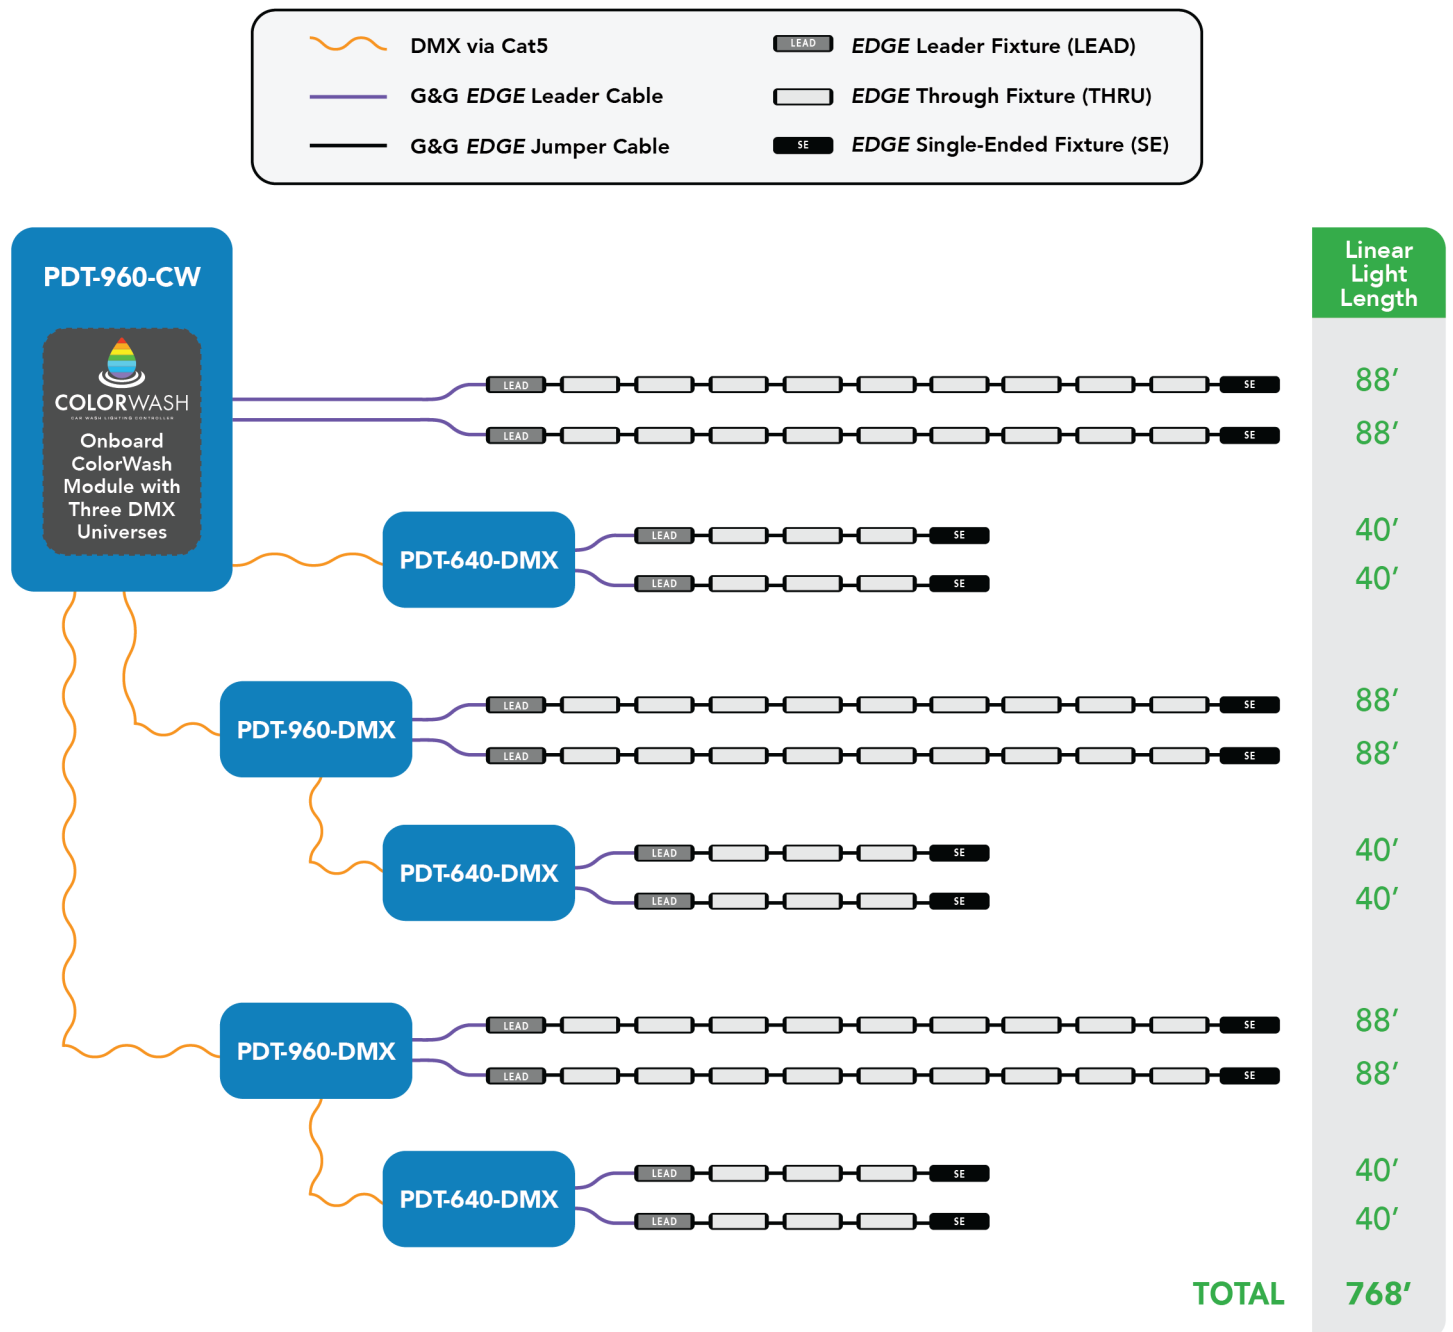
DMX via Cat5
G&G *EDGE* Leader Cable
G&G *EDGE* Jumper Cable
LEAD *EDGE* Leader Fixture (LEAD)
*EDGE* Through Fixture (THRU)
SE *EDGE* Single-Ended Fixture (SE)

PDT-960-CW

COLORWASH
Onboard ColorWash Module with Three DMX Universes

Linear Light Length

LEAD SE 88′
LEAD SE 88′

PDT-640-DMX
LEAD SE 40′
LEAD SE 40′

PDT-960-DMX
LEAD SE 88′
LEAD SE 88′

PDT-640-DMX
LEAD SE 40′
LEAD SE 40′

PDT-960-DMX
LEAD SE 88′
LEAD SE 88′

PDT-640-DMX
LEAD SE 40′
LEAD SE 40′

TOTAL 768′